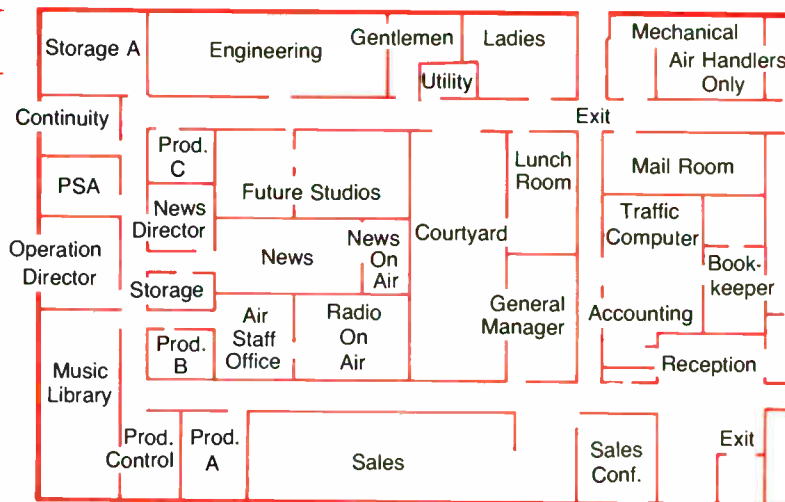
Storage A
Engineering
Gentlemen
Ladies
Utility
Mechanical
Air Handlers Only
Exit
Continuity
Prod. C
Future Studios
Lunch Room
Mail Room
PSA
News Director
Courtyard
Traffic Computer
Operation Director
News
News On Air
Book-keeper
Storage
Air Staff Office
Radio On Air
General Manager
Accounting
Prod. B
Reception
Music Library
Prod. Control
Prod. A
Sales
Sales Conf.
Exit